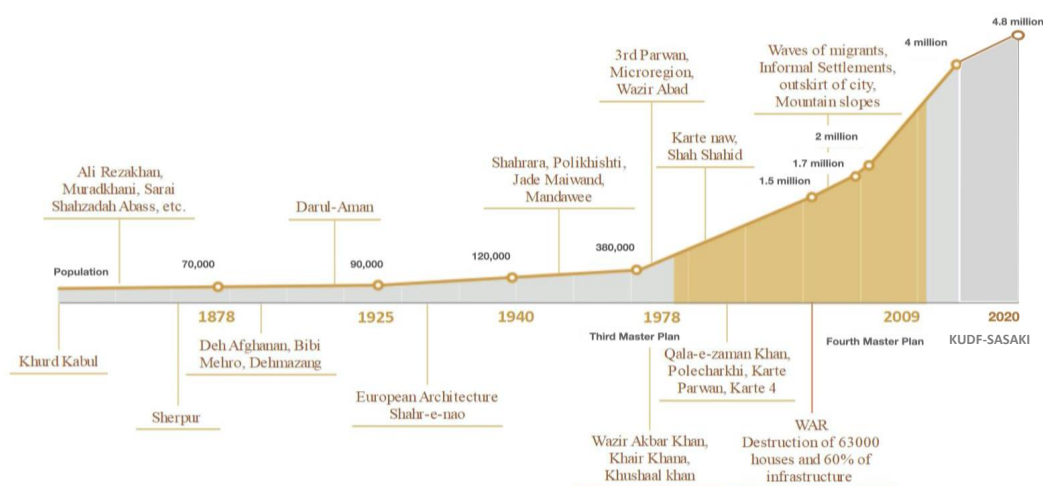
4.8 million

4 million

Waves of migrants, Informal Settlements, outskirt of city, Mountain slopes

3rd Parwan, Microregion, Wazir Abad

2 million

1.7 million

1.5 million

Karte naw, Shah Shahid

Shahrara, Polikhishti, Jade Maiwand, Mandawee

Ali Rezakhan, Muradkhani, Sarai Shahzadah Abass, etc.

Darul-Aman

Population

70,000

90,000

120,000

380,000

1878

1925

1940

1978

2009

2020

Third Master Plan

Fourth Master Plan

KUDF-SASAKI

Khurd Kabul

Deh Afghanan, Bibi Mehro, Dehmazang

Sherpur

European Architecture Shahr-e-nao

Qala-e-zaman Khan, Polecharkhi, Karte Parwan, Karte 4

WAR
Destruction of 63000 houses and 60% of infrastructure

Wazir Akbar Khan, Khair Khana, Khushaal khan